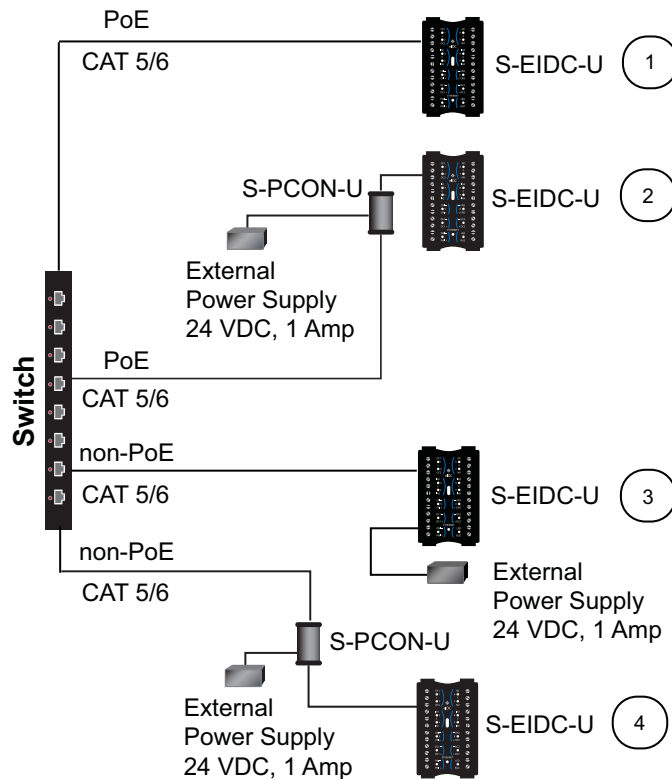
PoE

CAT 5/6

S-EIDC-U

1

S-PCON-U

S-EIDC-U

2

External Power Supply 24 VDC, 1 Amp

Switch

PoE

CAT 5/6

non-PoE

CAT 5/6

S-EIDC-U

3

External Power Supply 24 VDC, 1 Amp

non-PoE

CAT 5/6

S-PCON-U

External Power Supply 24 VDC, 1 Amp

S-EIDC-U

4